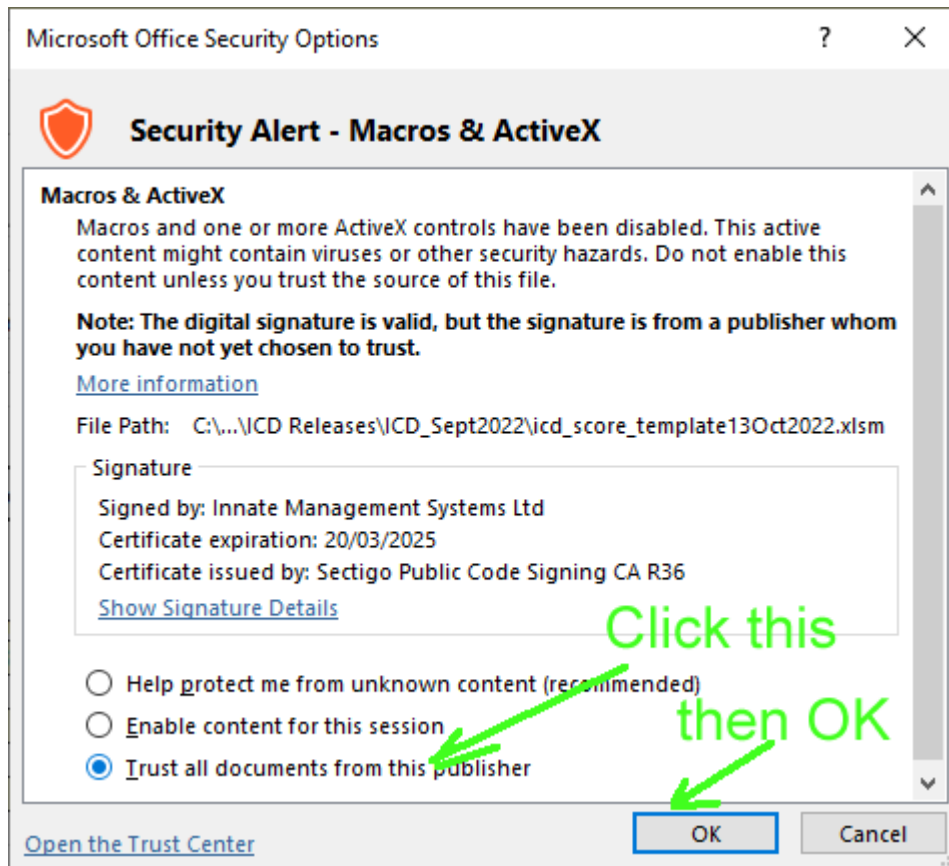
Microsoft Office Security Options

?

Security Alert - Macros & ActiveX

Macros & ActiveX

Macros and one or more ActiveX controls have been disabled. This active content might contain viruses or other security hazards. Do not enable this content unless you trust the source of this file.

Note: The digital signature is valid, but the signature is from a publisher whom you have not yet chosen to trust.

More information

File Path: C:\...\ICD Releases\ICD_Sept2022\icd_score_template13Oct2022.xlsm

Signature

Signed by: Innate Management Systems Ltd
Certificate expiration: 20/03/2025
Certificate issued by: Sectigo Public Code Signing CA R36
Show Signature Details

Click this

Help protect me from unknown content (recommended)

Enable content for this session

then OK

Trust all documents from this publisher

Open the Trust Center

OK

Cancel